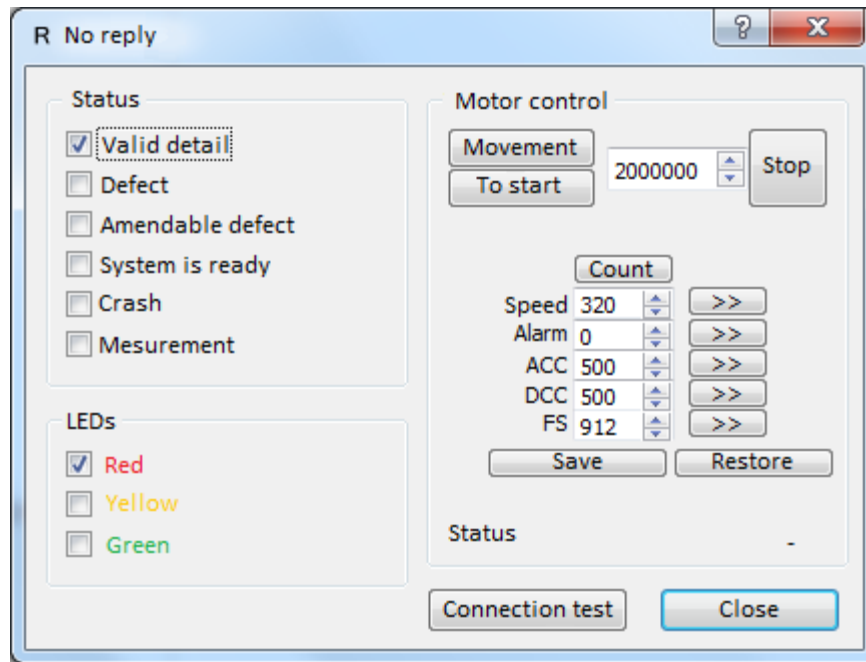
R No reply

?

X

Status

Valid detail

Defect

Amendable defect

System is ready

Crash

Mesurement

LEDs

Red

Yellow

Green

Motor control

Movement

To start

2000000

Stop

Count

Speed 320 >>

Alarm 0 >>

ACC 500 >>

DCC 500 >>

FS 912 >>

Save

Restore

Status -

Connection test

Close